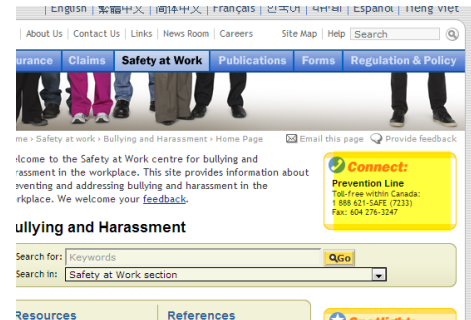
English | 繁體中文 | 简体中文 | Français | 한국어 | ਪੰਜਾਬੀ | Español | Tiếng Việt

| About Us | Contact Us | Links | News Room | Careers Site Map | Help Search

urance Claims Safety at Work Publications Forms Regulation & Policy

ome › Safety at work › Bullying and Harassment › Home Page Email this page Provide feedback

elcome to the Safety at Work centre for bullying and rassment in the workplace. This site provides information about eventing and addressing bullying and harassment in the rkplace. We welcome your feedback.

Connect:
Prevention Line
Toll-free within Canada:
1 888 621-SAFE (7233)
Fax: 604 276-3247

ullying and Harassment

Search for: Keywords Go
Search in: Safety at Work section

Resources References